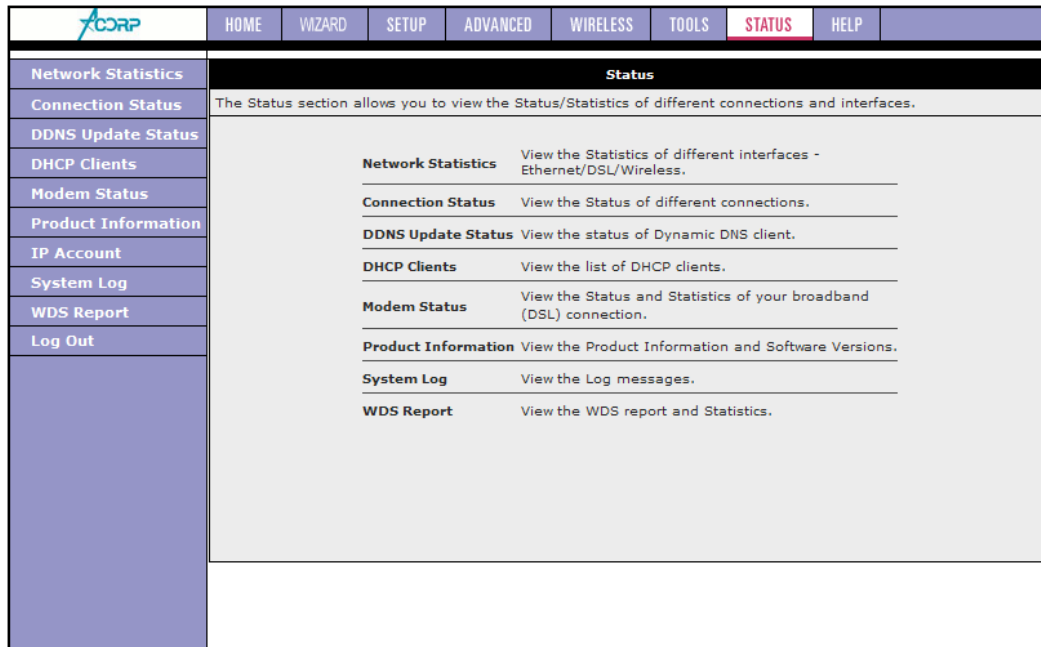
ACORP

HOME WIZARD SETUP ADVANCED WIRELESS TOOLS STATUS HELP

Network Statistics
Connection Status
DDNS Update Status
DHCP Clients
Modem Status
Product Information
IP Account
System Log
WDS Report
Log Out

Status

The Status section allows you to view the Status/Statistics of different connections and interfaces.

| | |
|---|---|
| Network Statistics | View the Statistics of different interfaces - Ethernet/DSL/Wireless. |
| Connection Status | View the Status of different connections. |
| DDNS Update Status | View the status of Dynamic DNS client. |
| DHCP Clients | View the list of DHCP clients. |
| Modem Status | View the Status and Statistics of your broadband (DSL) connection. |
| Product Information | View the Product Information and Software Versions. |
| System Log | View the Log messages. |
| WDS Report | View the WDS report and Statistics. |